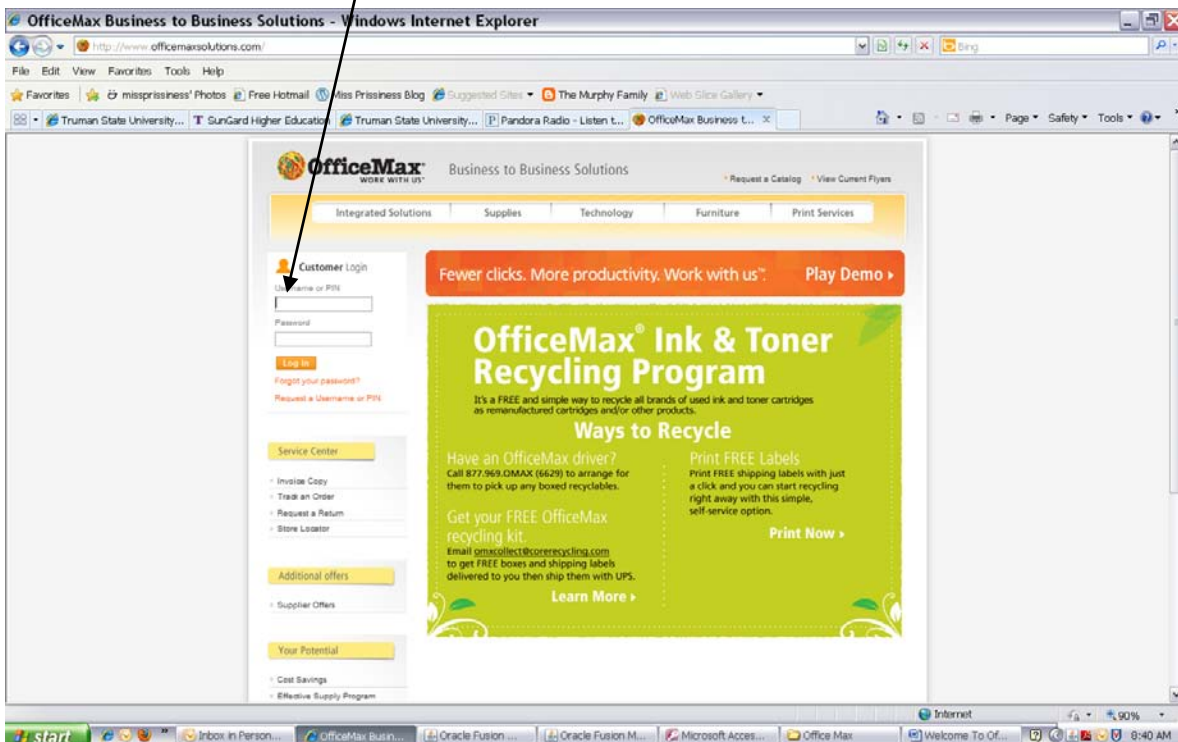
OfficeMax Business to Business Solutions - Windows Internet Explorer

http://www.officemaxsolutions.com/

Bing

File Edit View Favorites Tools Help

Favorites | missprissiness' Photos | Free Hotmail | Miss Prissiness Blog | Suggested Sites | The Murphy Family | Web Slice Gallery

Truman State University... | SunGard Higher Education | Truman State University... | Pandora Radio - Listen t... | OfficeMax Business t...

Page | Safety | Tools

OfficeMax WORK WITH US

Business to Business Solutions

Request a Catalog | View Current Flyers

Integrated Solutions | Supplies | Technology | Furniture | Print Services

Customer Login

Username or PIN

Password

Log in

Forgot your password?

Request a Username or PIN

Fewer clicks. More productivity. Work with us™. Play Demo ›

OfficeMax® Ink & Toner Recycling Program

It's a FREE and simple way to recycle all brands of used ink and toner cartridges as remanufactured cartridges and/or other products.

Ways to Recycle

Have an OfficeMax driver?
Call 877.969.OMAX (6629) to arrange for them to pick up any boxed recyclables.

Get your FREE OfficeMax recycling kit.
Email omxcollect@corerecycling.com to get FREE boxes and shipping labels delivered to you then ship them with UPS.

Learn More ›

Print FREE Labels
Print FREE shipping labels with just a click and you can start recycling right away with this simple, self-service option.

Print Now ›

Service Center

Invoice Copy
Track an Order
Request a Return
Store Locator

Additional offers

Supplier Offers

Your Potential

Cost Savings
Effective Supply Program

Internet | 90%

start | Inbox in Person... | OfficeMax Busin... | Oracle Fusion ... | Oracle Fusion M... | Microsoft Acces... | Office Max | Welcome To Of... | 8:40 AM